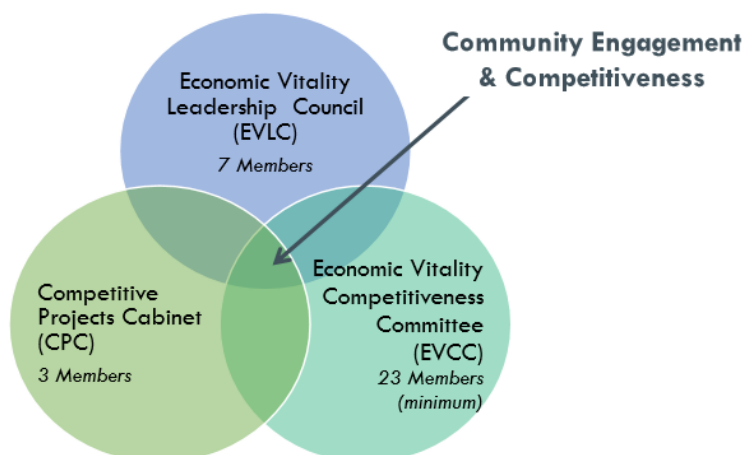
Community Engagement
& Competitiveness

Economic Vitality Leadership Council (EVLC)
7 Members

Competitive Projects Cabinet (CPC)
3 Members

Economic Vitality Competitiveness Committee (EVCC)
23 Members
(minimum)